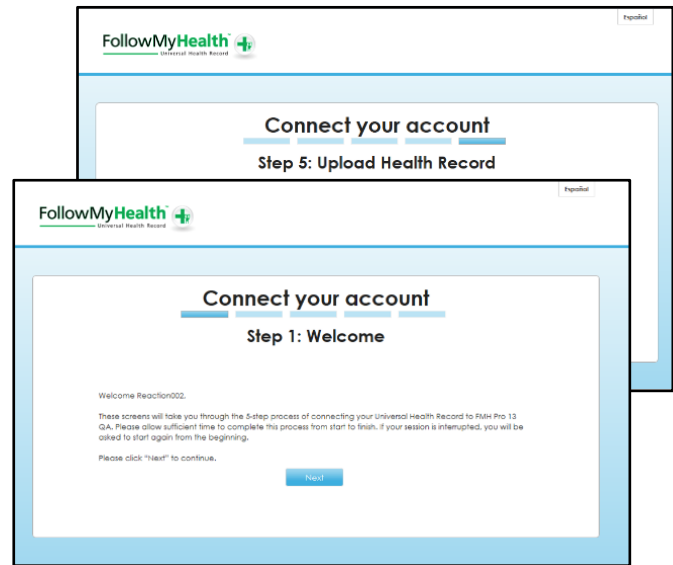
Español

FollowMyHealth™
Universal Health Record

Connect your account

Step 5: Upload Health Record

Español

FollowMyHealth™
Universal Health Record

Connect your account

Step 1: Welcome

Welcome Reaction002.

These screens will take you through the 5-step process of connecting your Universal Health Record to FMH Pro 13 QA. Please allow sufficient time to complete this process from start to finish. If your session is interrupted, you will be asked to start again from the beginning.

Please click "Next" to continue.

Next